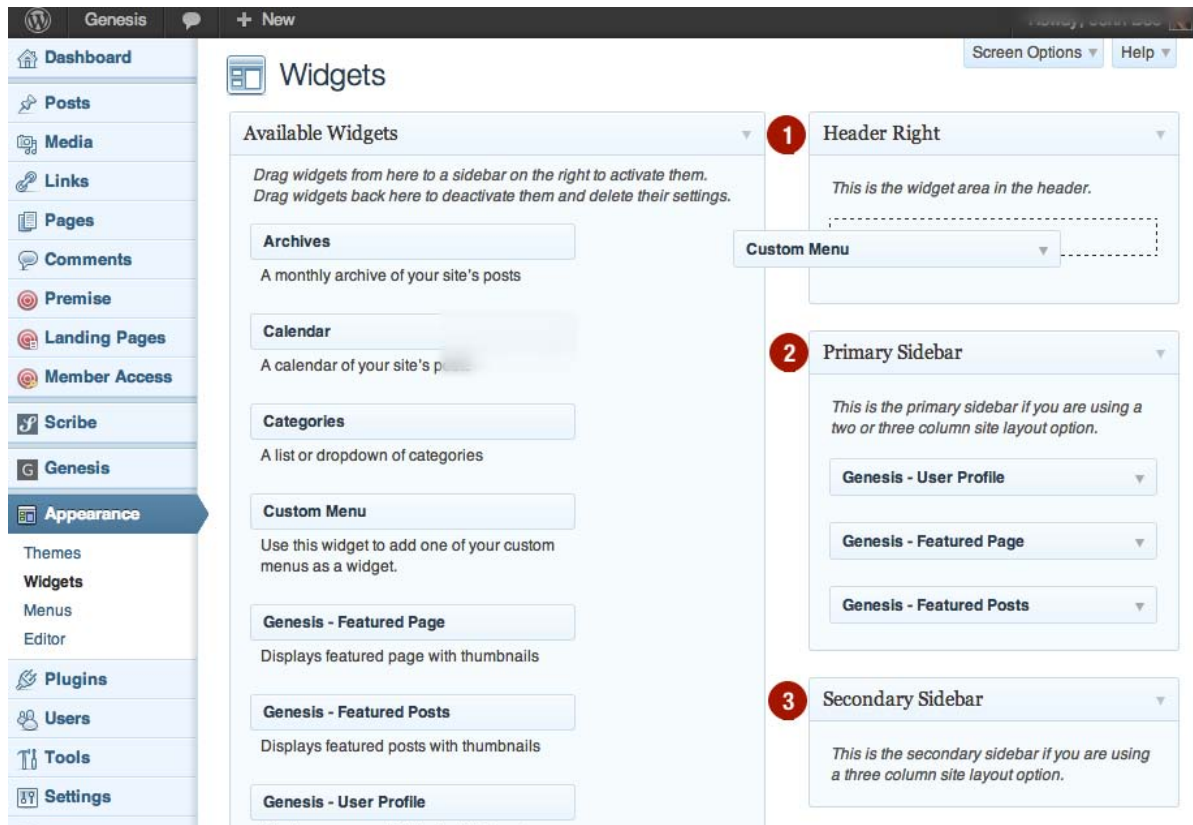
Genesis + New

Howdy, John Doe

Dashboard
Posts
Media
Links
Pages
Comments
Premise
Landing Pages
Member Access
Scribe
Genesis
Appearance
Themes
Widgets
Menus
Editor
Plugins
Users
Tools
Settings

Widgets

Screen Options ▾ Help ▾

Available Widgets

Drag widgets from here to a sidebar on the right to activate them. Drag widgets back here to deactivate them and delete their settings.

Archives
A monthly archive of your site's posts

Calendar
A calendar of your site's p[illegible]

Categories
A list or dropdown of categories

Custom Menu
Use this widget to add one of your custom menus as a widget.

Genesis - Featured Page
Displays featured page with thumbnails

Genesis - Featured Posts
Displays featured posts with thumbnails

Genesis - User Profile

1 Header Right
This is the widget area in the header.

Custom Menu

2 Primary Sidebar
This is the primary sidebar if you are using a two or three column site layout option.

Genesis - User Profile
Genesis - Featured Page
Genesis - Featured Posts

3 Secondary Sidebar
This is the secondary sidebar if you are using a three column site layout option.